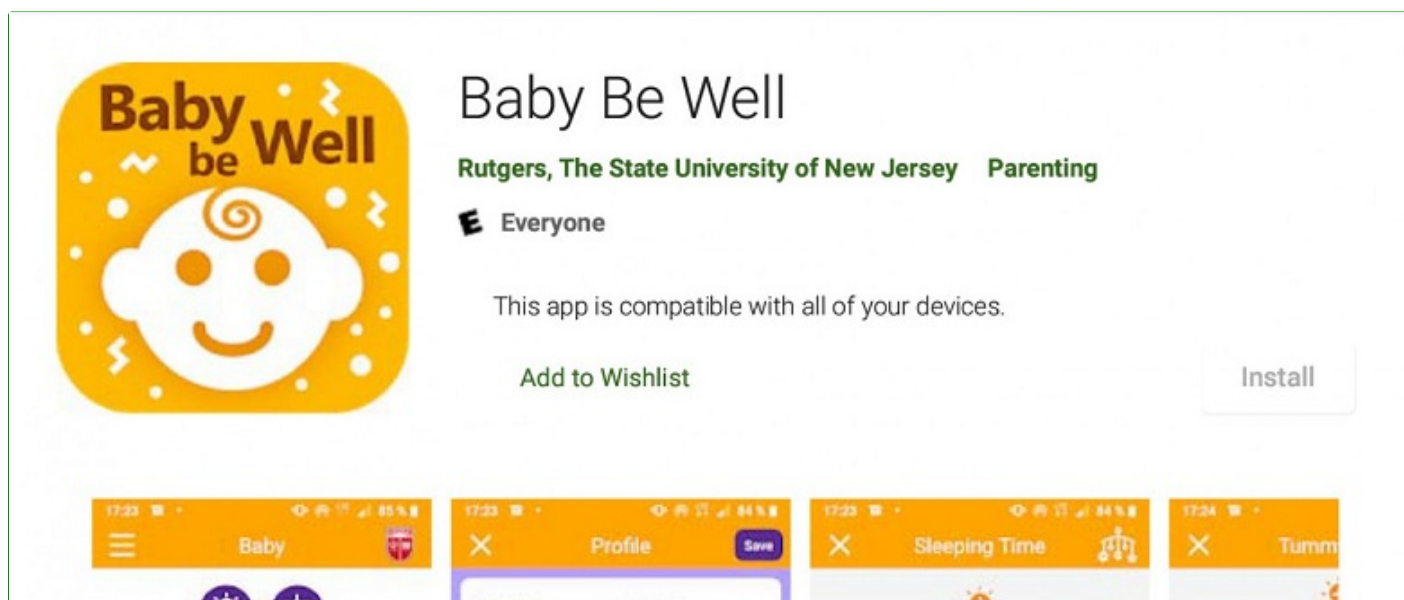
Baby be Well

Baby Be Well

Rutgers, The State University of New Jersey Parenting

E Everyone

This app is compatible with all of your devices.

Add to Wishlist

Install

17:23 85%
Baby

17:23 84%
Profile
Save

17:23 84%
Sleeping Time

17:24
Tumm